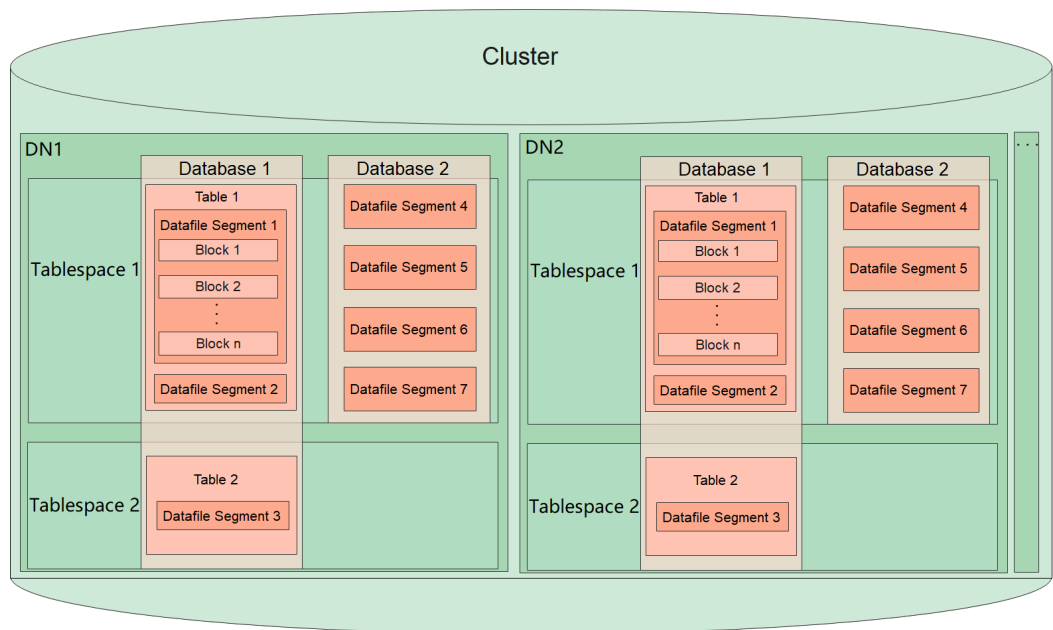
Cluster

DN1

Database 1

Database 2

Tablespace 1

Table 1

Datafile Segment 1

Block 1

Block 2

.
.
.

Block n

Datafile Segment 2

Datafile Segment 4

Datafile Segment 5

Datafile Segment 6

Datafile Segment 7

Tablespace 2

Table 2

Datafile Segment 3

DN2

Database 1

Database 2

Tablespace 1

Table 1

Datafile Segment 1

Block 1

Block 2

.
.
.

Block n

Datafile Segment 2

Datafile Segment 4

Datafile Segment 5

Datafile Segment 6

Datafile Segment 7

Tablespace 2

Table 2

Datafile Segment 3

. . .